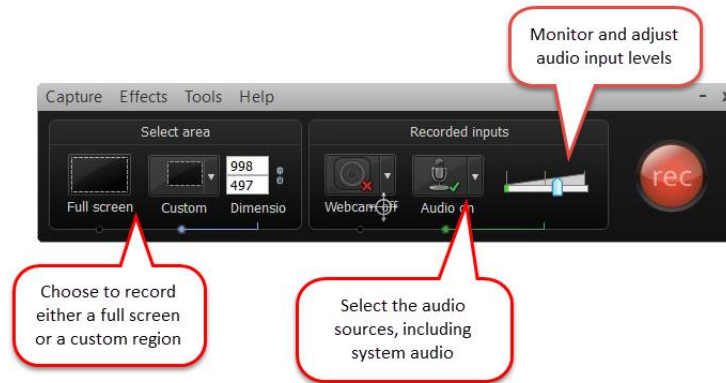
Monitor and adjust audio input levels

Capture Effects Tools Help

Select area

Full screen

Custom

998

497

Dimensio

Recorded inputs

Webcam off

Audio on

rec

Choose to record either a full screen or a custom region

Select the audio sources, including system audio